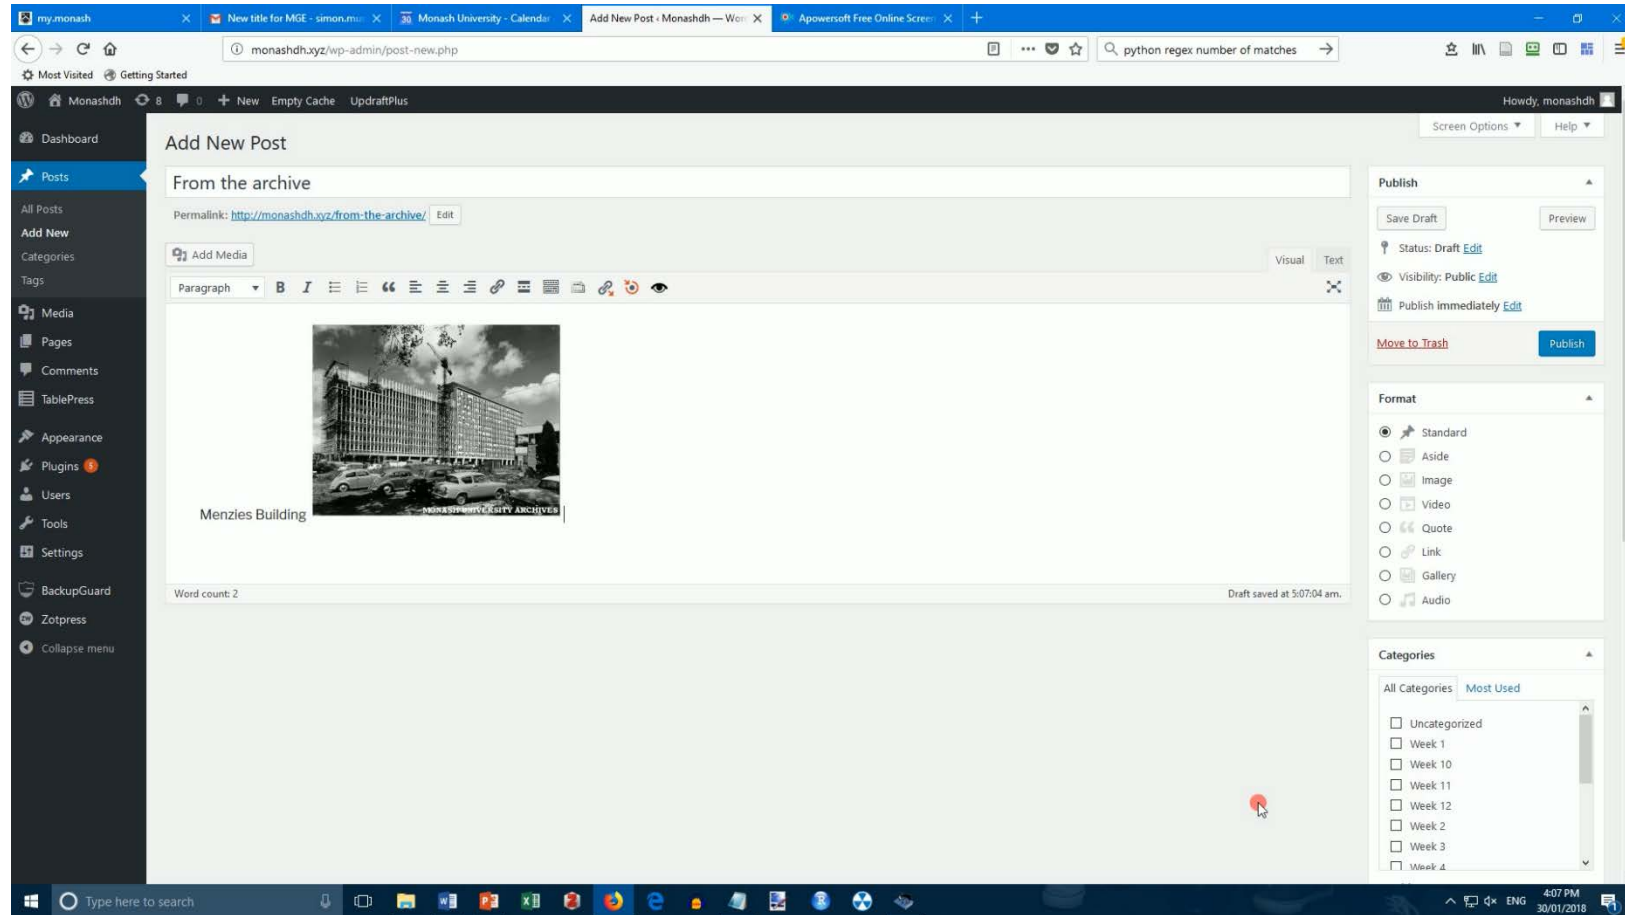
my.monash | New title for MGE - simon.mu | Monash University - Calendar | Add New Post ‹ Monashdh — Wor | Apowersoft Free Online Screen

monashdh.xyz/wp-admin/post-new.php

python regex number of matches

Most Visited   Getting Started

Monashdh   8   0   + New   Empty Cache   UpdraftPlus   Howdy, monashdh

Dashboard
Posts
All Posts
Add New
Categories
Tags
Media
Pages
Comments
TablePress
Appearance
Plugins 5
Users
Tools
Settings
BackupGuard
Zotpress
Collapse menu

Screen Options ▼   Help ▼

Add New Post

From the archive

Permalink: http://monashdh.xyz/from-the-archive/ Edit

Add Media

Visual   Text

Paragraph

MONASH UNIVERSITY ARCHIVES

Menzies Building

Word count: 2

Draft saved at 5:07:04 am.

Publish

Save Draft   Preview

Status: Draft Edit

Visibility: Public Edit

Publish immediately Edit

Move to Trash   Publish

Format

Standard
Aside
Image
Video
Quote
Link
Gallery
Audio

Categories

All Categories   Most Used

Uncategorized
Week 1
Week 10
Week 11
Week 12
Week 2
Week 3
Week 4

Type here to search

ENG   4:07 PM 30/01/2018